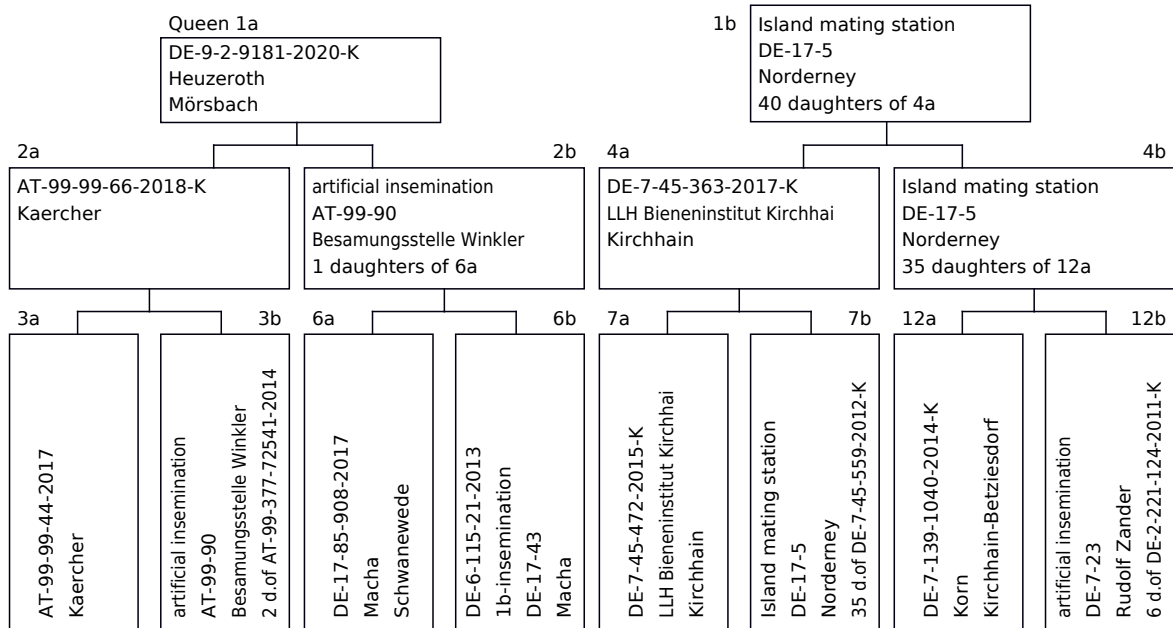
Queen 1a
DE-9-2-9181-2020-K
Heuzeroth
Mörsbach

1b
Island mating station
DE-17-5
Norderney
40 daughters of 4a

2a
AT-99-99-66-2018-K
Kaercher

2b
artificial insemination
AT-99-90
Besamungsstelle Winkler
1 daughters of 6a

4a
DE-7-45-363-2017-K
LLH Bieneninstitut Kirchhai
Kirchhain

4b
Island mating station
DE-17-5
Norderney
35 daughters of 12a

3a
AT-99-99-44-2017
Kaercher

3b
artificial insemination
AT-99-90
Besamungsstelle Winkler
2 d.of AT-99-377-72541-2014

6a
DE-17-85-908-2017
Macha
Schwanewede

6b
DE-6-115-21-2013
1b-insemination
DE-17-43
Macha

7a
DE-7-45-472-2015-K
LLH Bieneninstitut Kirchhai
Kirchhain

7b
Island mating station
DE-17-5
Norderney
35 d.of DE-7-45-559-2012-K

12a
DE-7-139-1040-2014-K
Korn
Kirchhain-Betziesdorf

12b
artificial insemination
DE-7-23
Rudolf Zander
6 d.of DE-2-221-124-2011-K